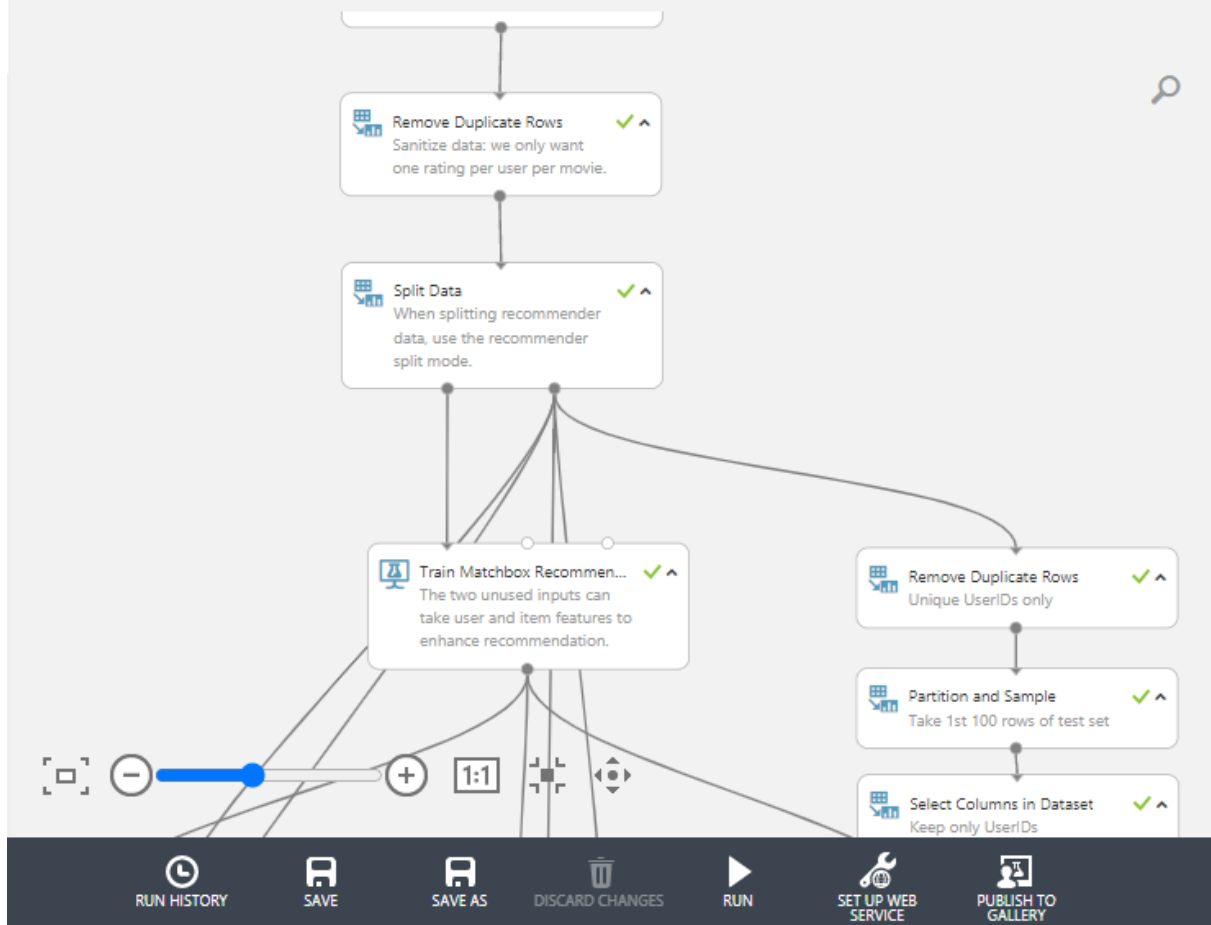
Remove Duplicate Rows
Sanitize data: we only want one rating per user per movie.

Split Data
When splitting recommender data, use the recommender split mode.

Train Matchbox Recommen...
The two unused inputs can take user and item features to enhance recommendation.

Remove Duplicate Rows
Unique UserIDs only

Partition and Sample
Take 1st 100 rows of test set

Select Columns in Dataset
Keep only UserIDs

1:1

RUN HISTORY
SAVE
SAVE AS
DISCARD CHANGES
RUN
SET UP WEB SERVICE
PUBLISH TO GALLERY